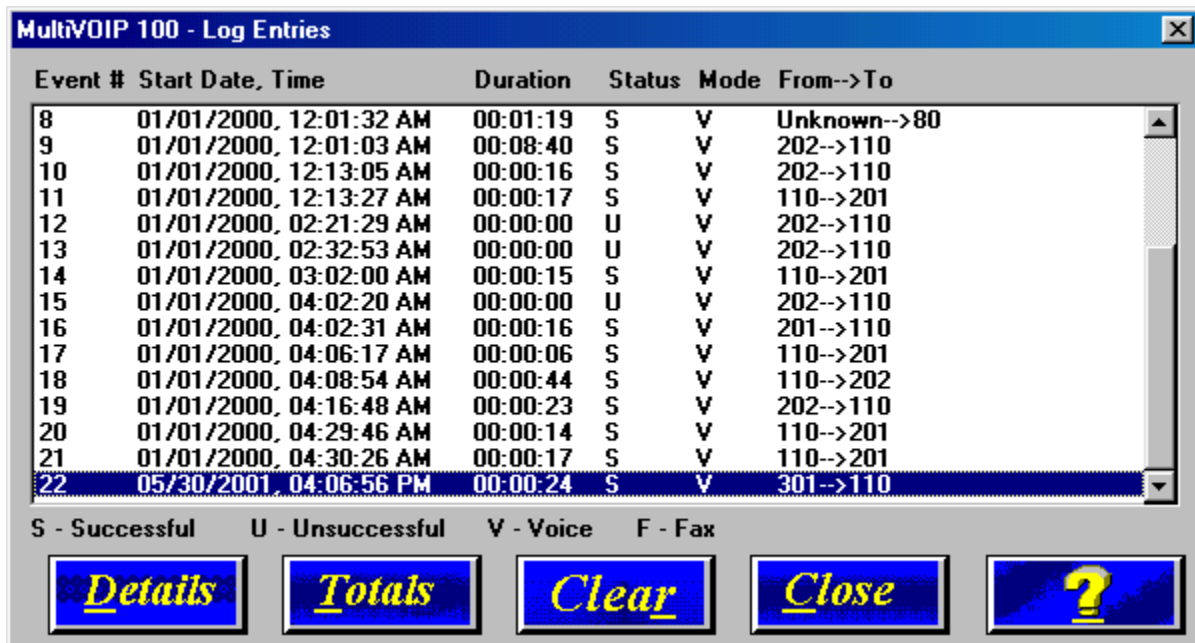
MultiVOIP 100 - Log Entries

| Event # | Start Date, Time | Duration | Status | Mode | From-->To |
|---|---|---|---|---|---|
| 8 | 01/01/2000, 12:01:32 AM | 00:01:19 | S | V | Unknown-->80 |
| 9 | 01/01/2000, 12:01:03 AM | 00:08:40 | S | V | 202-->110 |
| 10 | 01/01/2000, 12:13:05 AM | 00:00:16 | S | V | 202-->110 |
| 11 | 01/01/2000, 12:13:27 AM | 00:00:17 | S | V | 110-->201 |
| 12 | 01/01/2000, 02:21:29 AM | 00:00:00 | U | V | 202-->110 |
| 13 | 01/01/2000, 02:32:53 AM | 00:00:00 | U | V | 202-->110 |
| 14 | 01/01/2000, 03:02:00 AM | 00:00:15 | S | V | 110-->201 |
| 15 | 01/01/2000, 04:02:20 AM | 00:00:00 | U | V | 202-->110 |
| 16 | 01/01/2000, 04:02:31 AM | 00:00:16 | S | V | 201-->110 |
| 17 | 01/01/2000, 04:06:17 AM | 00:00:06 | S | V | 110-->201 |
| 18 | 01/01/2000, 04:08:54 AM | 00:00:44 | S | V | 110-->202 |
| 19 | 01/01/2000, 04:16:48 AM | 00:00:23 | S | V | 202-->110 |
| 20 | 01/01/2000, 04:29:46 AM | 00:00:14 | S | V | 110-->201 |
| 21 | 01/01/2000, 04:30:26 AM | 00:00:17 | S | V | 110-->201 |
| 22 | 05/30/2001, 04:06:56 PM | 00:00:24 | S | V | 301-->110 |

S - Successful U - Unsuccessful V - Voice F - Fax

Details Totals Clear Close ?